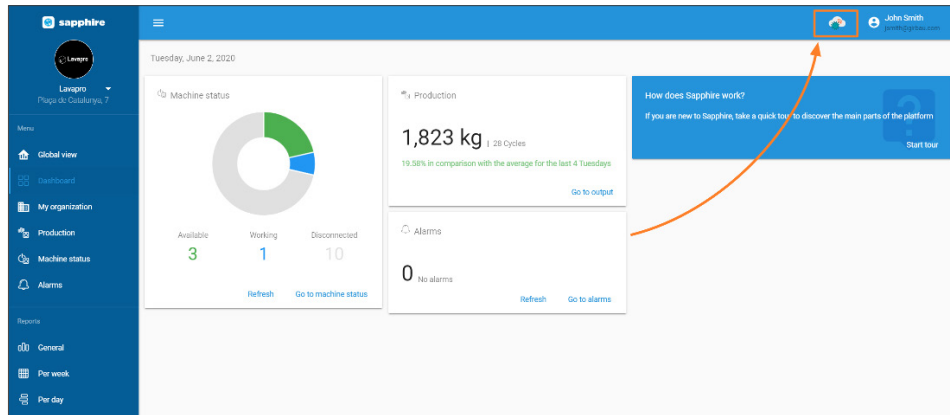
sapphire

Lavapro

Lavapro
Plaça de Catalunya, 7

Menu

Global view

Dashboard

My organization

Production

Machine status

Alarms

Reports

General

Per week

Per day

John Smith
jsmith@girbau.com

Tuesday, June 2, 2020

Machine status

Available
3

Working
1

Disconnected
10

Refresh

Go to machine status

Production

1,823 kg | 28 Cycles

19.58% in comparison with the average for the last 4 Tuesdays

Go to output

Alarms

0 No alarms

Refresh

Go to alarms

How does Sapphire work?

If you are new to Sapphire, take a quick tour to discover the main parts of the platform

Start tour